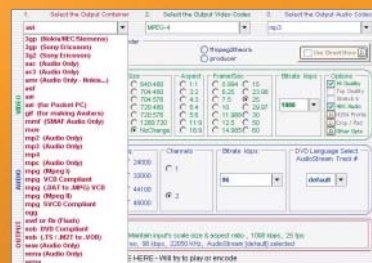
1. Select the Output Container
avi
3gp (Nokia/NEC/Siemens)
3g2 (Sony Ericsson)
3gp (Sony Ericsson)
aac (Audio Only)
ac3 (Audio Only)
amr (Audio Only - Nokia...)
asf
avi
avi (for Pocket PC)
gif (for making Avatars)
mmf (SMAF Audio Only)
mov
mp2 (Audio Only)
mp3 (Audio Only)
mp4
mpc (Audio Only)
mpg (Mpeg I)
mpg VCD Compliant
mpg (.DAT to .MPG) VCD
mpg (Mpeg II)
mpg SVCD Compliant
ogg
swf or flv (Flash)
vob DVD Compliant
vob LTS (.M2T to .VOB)
wav (Audio Only)
wma (Audio Only)
wmv

2. Select the Output Video Codec
MPEG-4
ffmpeg2theora
producer

3. Select the Output Audio Codec
mp3
Use DirectShow

Size
640x480
704x480
704x576
720x480
720x576
1280x720
NoChange

Aspect
1:1
3:2
4:3
5:4
16:9
NoChange

FrameRate
5.994
8
12
15
23.98
25
29.97
30
50
59.94
60

Bitrate kbps
1000

Options
HI Quality
Top Quality
Stretch it
4MV Audio
H264 Profile
Crop 2 Pad
Other Opts

Channels
1
2

Bitrate kbps
96

DVD Language Select Audio Stream Track #
default

22050
24000
32000
44100
48000

VIDEO
AUDIO
OUTPUT

Maintain input's scale size & aspect ratio , 1000 kbps, 25 fps
96 kbps, 22050 Hz, AudioStream [default] selected

HERE = Will try to play or encode